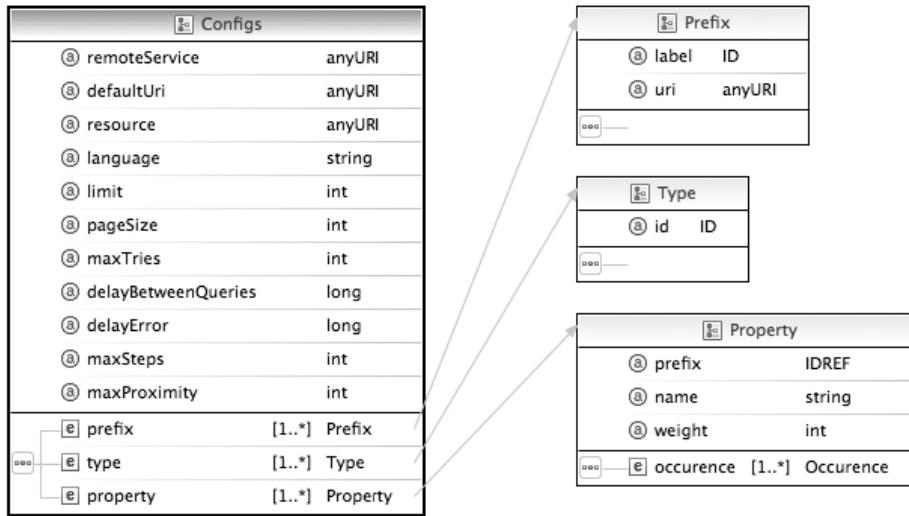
Configs

| | |
|---|---|
| ⓐ remoteService | anyURI |
| ⓐ defaultUri | anyURI |
| ⓐ resource | anyURI |
| ⓐ language | string |
| ⓐ limit | int |
| ⓐ pageSize | int |
| ⓐ maxTries | int |
| ⓐ delayBetweenQueries | long |
| ⓐ delayError | long |
| ⓐ maxSteps | int |
| ⓐ maxProximity | int |

| | | |
|---|---|---|
| e prefix | [1..*] | Prefix |
| e type | [1..*] | Type |
| e property | [1..*] | Property |

Prefix

| | |
|---|---|
| ⓐ label | ID |
| ⓐ uri | anyURI |

Type

| | |
|---|---|
| ⓐ id | ID |

Property

| | |
|---|---|
| ⓐ prefix | IDREF |
| ⓐ name | string |
| ⓐ weight | int |

| | | |
|---|---|---|
| e occurence | [1..*] | Occurence |